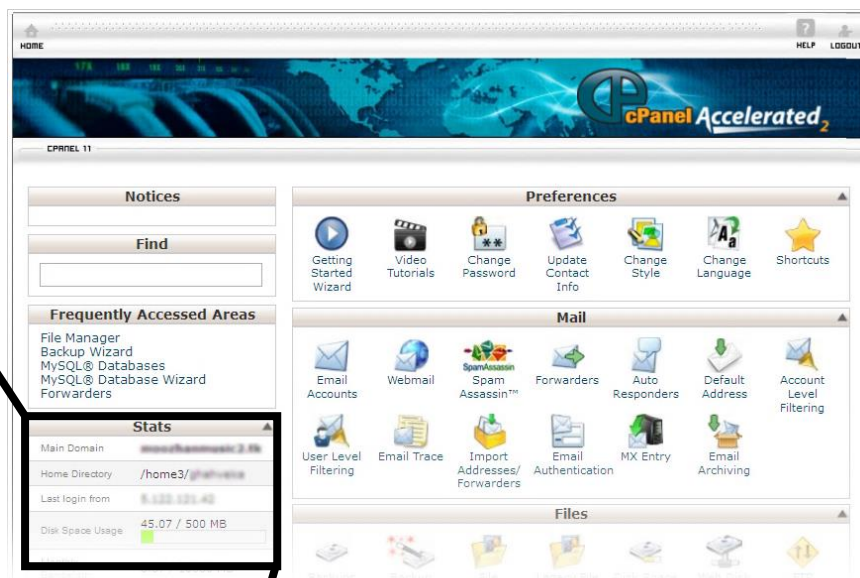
HOME

HELP LOGOUT

cPanel Accelerated$_2$

CPANEL 11

Notices

Find

Frequently Accessed Areas

File Manager
Backup Wizard
MySQL® Databases
MySQL® Database Wizard
Forwarders

Stats

| Main Domain | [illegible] |
|---|---|
| Home Directory | /home3/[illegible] |
| Last login from | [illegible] |
| Disk Space Usage | 45.07 / 500 MB |

Preferences

Getting Started Wizard
Video Tutorials
Change Password
Update Contact Info
Change Style
Change Language
Shortcuts

Mail

Email Accounts
Webmail
SpamAssassin
Spam Assassin™
Forwarders
Auto Responders
Default Address
Account Level Filtering
User Level Filtering
Email Trace
Import Addresses/ Forwarders
Email Authentication
MX Entry
Email Archiving

Files